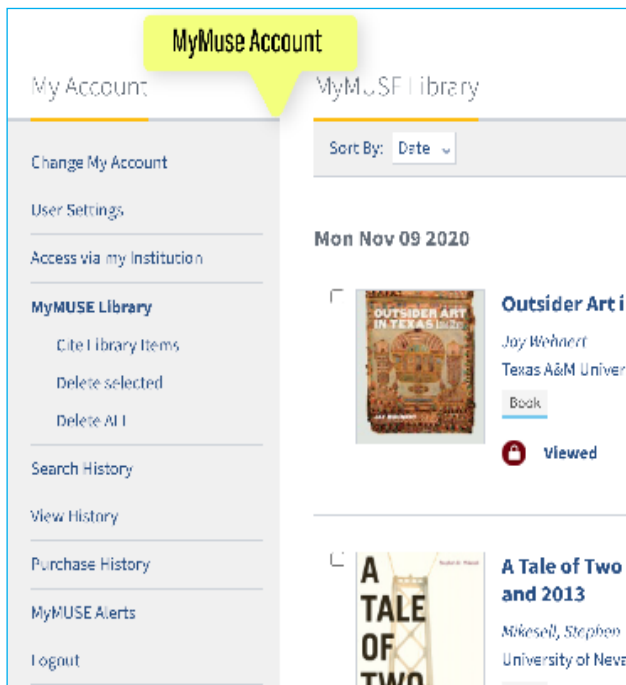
MyMuse Account

My Account

MyMUSE Library

Sort By: Date

Change My Account

User Settings

Access via my Institution

MyMUSE Library

Cite Library Items

Delete selected

Delete All

Search History

View History

Purchase History

MyMUSE Alerts

Logout

Mon Nov 09 2020

OUTSIDER ART IN TEXAS

JAY WEHNERT

Outsider Art i

Jay Wehnert

Texas A&M Univer

Book

Viewed

A TALE OF TWO

A Tale of Two and 2013

Mikesell, Stephen

University of Neva